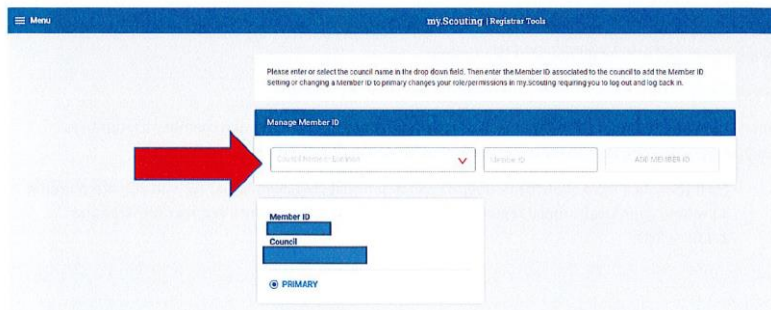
≡ Menu

my.Scouting | Registrar Tools

Please enter or select the council name in the drop down field. Then enter the Member ID associated to the council to add the Member ID setting or changing a Member ID to primary changes your role/permissions in my.scouting requiring you to log out and log back in.

Manage Member ID

Council Name or Number

Member ID

ADD MEMBER ID

Member ID

Council

PRIMARY